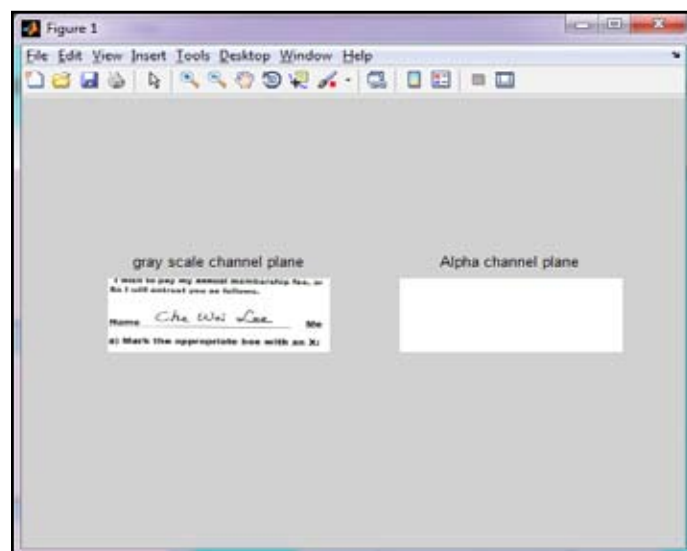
Figure 1

File Edit View Insert Tools Desktop Window Help

gray scale channel plane

I wish to pay my annual membership fee, a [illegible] I will entrust you as follows.

Name Che Wei Lee Me

a) Mark the appropriate box with an X:

Alpha channel plane